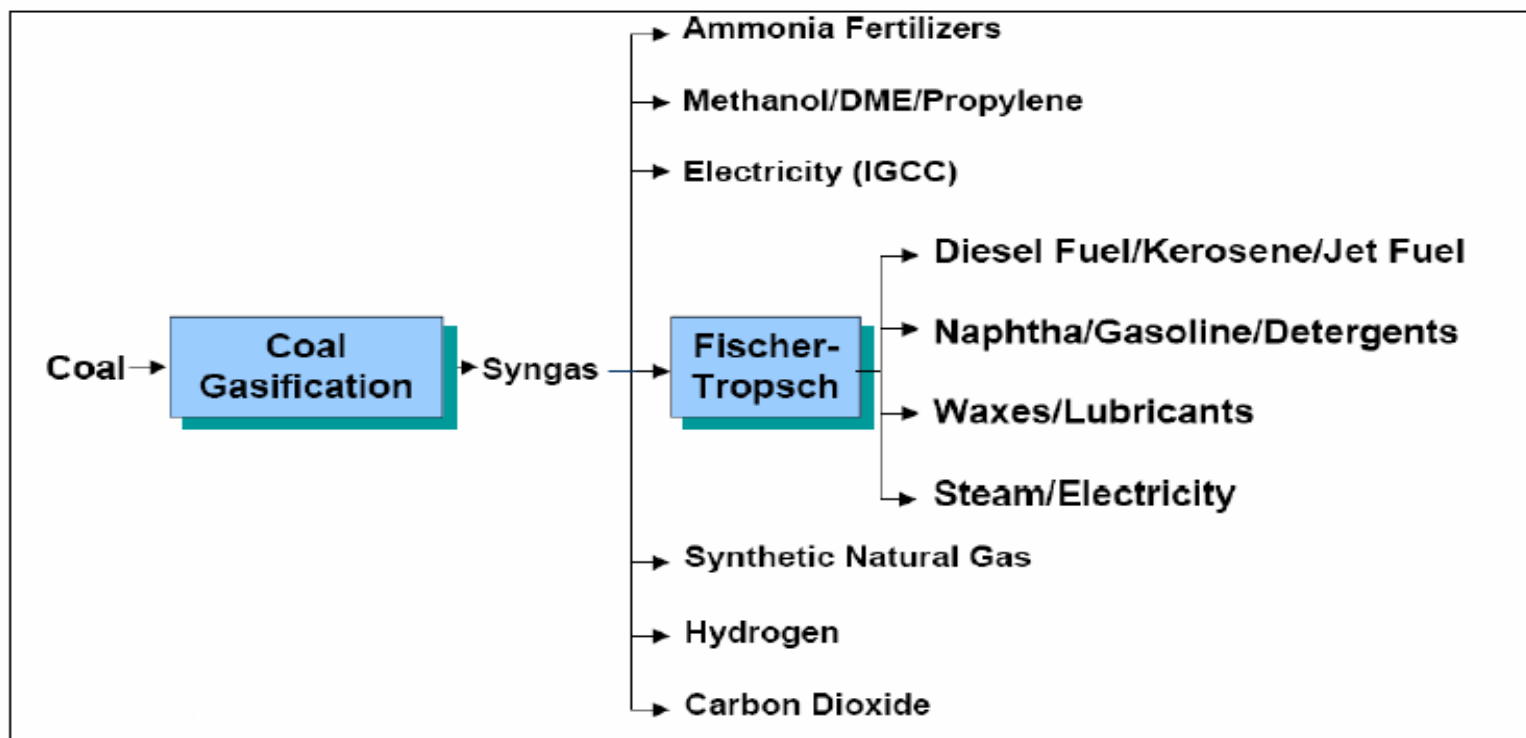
Ammonia Fertilizers

Methanol/DME/Propylene

Electricity (IGCC)

Coal

Coal Gasification

Syngas

Fischer-Tropsch

Diesel Fuel/Kerosene/Jet Fuel

Naphtha/Gasoline/Detergents

Waxes/Lubricants

Steam/Electricity

Synthetic Natural Gas

Hydrogen

Carbon Dioxide